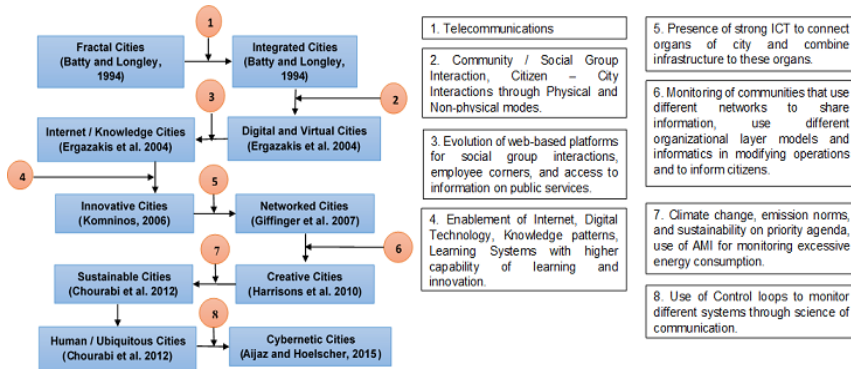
1

Fractal Cities
(Batty and Longley, 1994)

Integrated Cities
(Batty and Longley, 1994)

2

3

Internet / Knowledge Cities
(Ergazakis et al. 2004)

Digital and Virtual Cities
(Ergazakis et al. 2004)

4

5

Innovative Cities
(Komninos, 2006)

Networked Cities
(Giffinger et al. 2007)

6

7

Sustainable Cities
(Chourabi et al. 2012)

Creative Cities
(Harrisons et al. 2010)

8

Human / Ubiquitous Cities
(Chourabi et al. 2012)

Cybernetic Cities
(Aijaz and Hoelscher, 2015)

1. Telecommunications

2. Community / Social Group Interaction, Citizen – City Interactions through Physical and Non-physical modes.

3. Evolution of web-based platforms for social group interactions, employee corners, and access to information on public services.

4. Enablement of Internet, Digital Technology, Knowledge patterns, Learning Systems with higher capability of learning and innovation.

5. Presence of strong ICT to connect organs of city and combine infrastructure to these organs.

6. Monitoring of communities that use different networks to share information, use different organizational layer models and informatics in modifying operations and to inform citizens.

7. Climate change, emission norms, and sustainability on priority agenda, use of AMI for monitoring excessive energy consumption.

8. Use of Control loops to monitor different systems through science of communication.